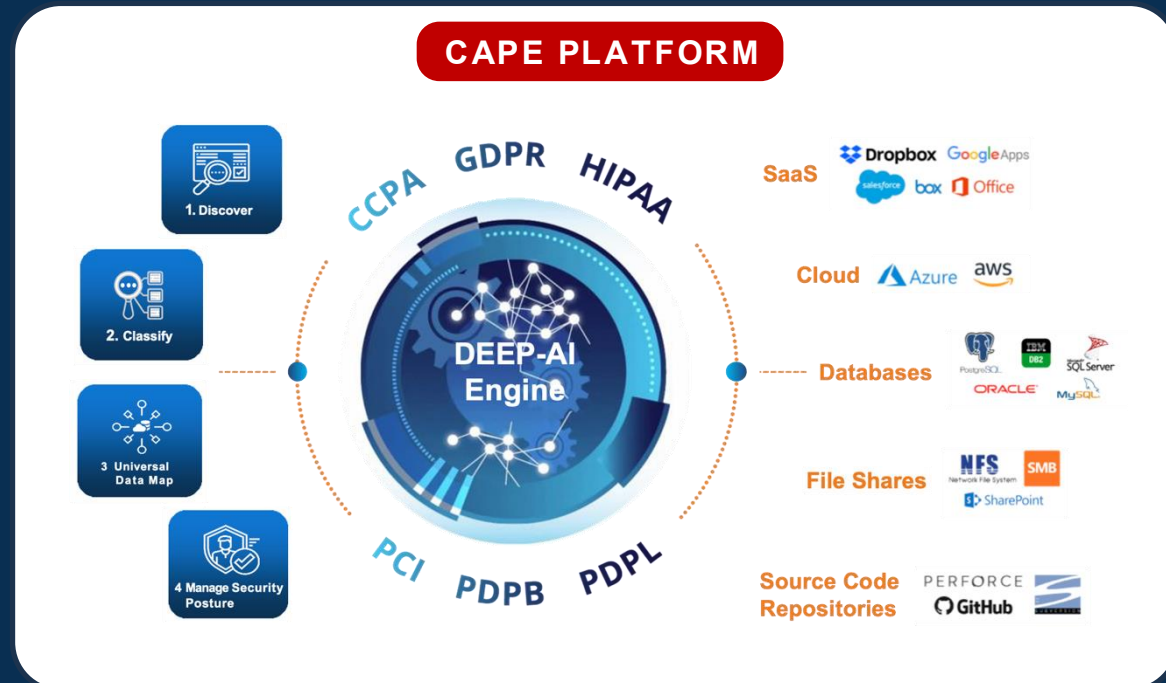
CAPE PLATFORM

1. Discover

2. Classify

3 Universal Data Map

4 Manage Security Posture

CCPA GDPR HIPAA

DEEP-AI Engine

PCI PDPB PDPL

SaaS
Dropbox Google Apps
salesforce box Office

Cloud
Azure aws

Databases
PostgreSQL IBM DB2 SQL Server
ORACLE MySQL

File Shares
NFS Network File System SMB
SharePoint

Source Code Repositories
PERFORCE
GitHub